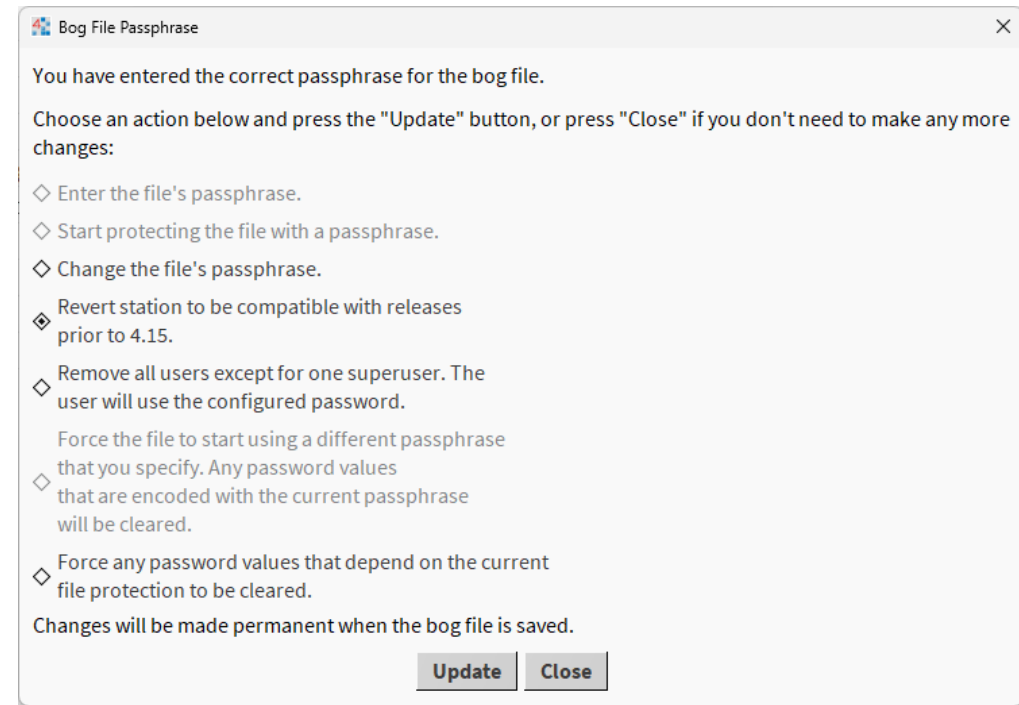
Bog File Passphrase

×

You have entered the correct passphrase for the bog file.

Choose an action below and press the "Update" button, or press "Close" if you don't need to make any more changes:

◇ Enter the file's passphrase.

◇ Start protecting the file with a passphrase.

◇ Change the file's passphrase.

◈ Revert station to be compatible with releases prior to 4.15.

◇ Remove all users except for one superuser. The user will use the configured password.

◇ Force the file to start using a different passphrase that you specify. Any password values that are encoded with the current passphrase will be cleared.

◇ Force any password values that depend on the current file protection to be cleared.

Changes will be made permanent when the bog file is saved.

Update Close